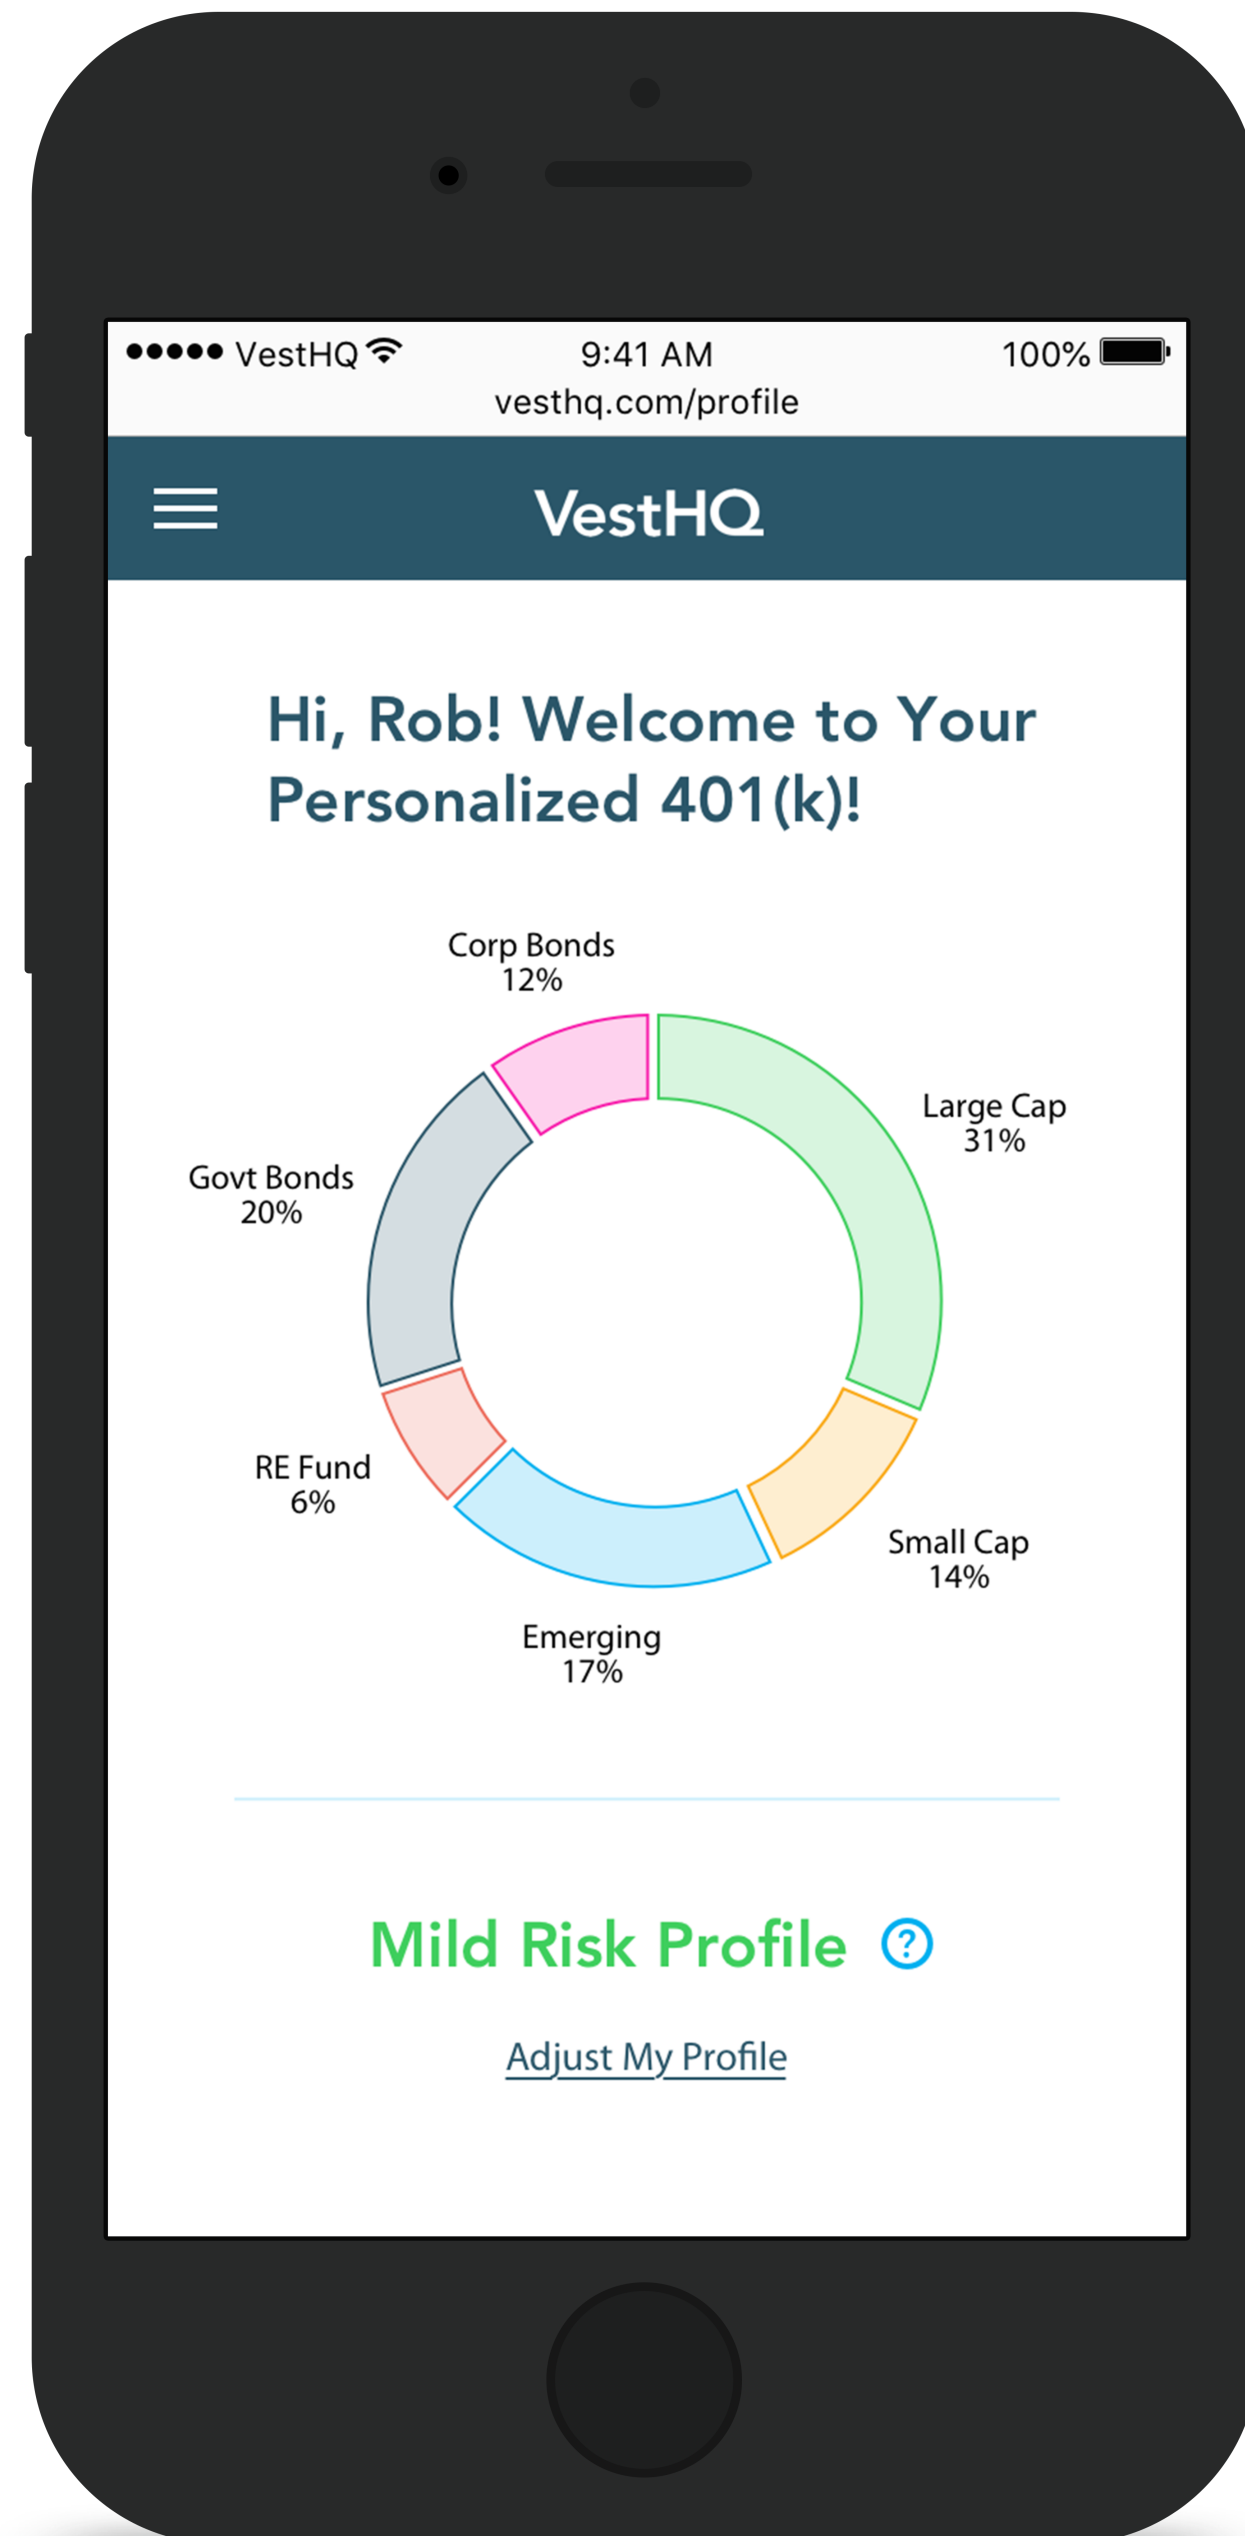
●●●●● VestHQ 9:41 AM 100%
vesthq.com/profile

VestHQ

Hi, Rob! Welcome to Your Personalized 401(k)!

Corp Bonds
12%

Large Cap
31%

Govt Bonds
20%

RE Fund
6%

Small Cap
14%

Emerging
17%

Mild Risk Profile ?

Adjust My Profile